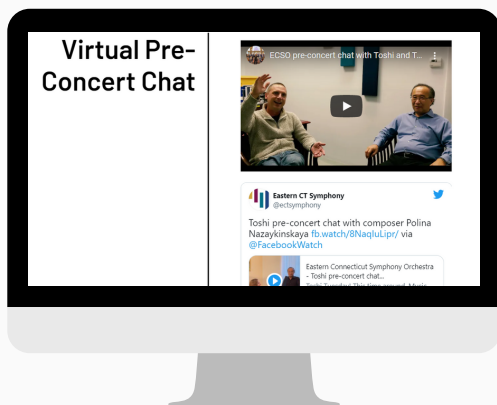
Virtual Pre-Concert Chat

ECSO pre-concert chat with Toshi and T...

Eastern CT Symphony
@ectsymphony

Toshi pre-concert chat with composer Polina Nazaykinskaya fb.watch/8NaqIuLipr/ via @FacebookWatch

Eastern Connecticut Symphony Orchestra - Toshi pre-concert chat...
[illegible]